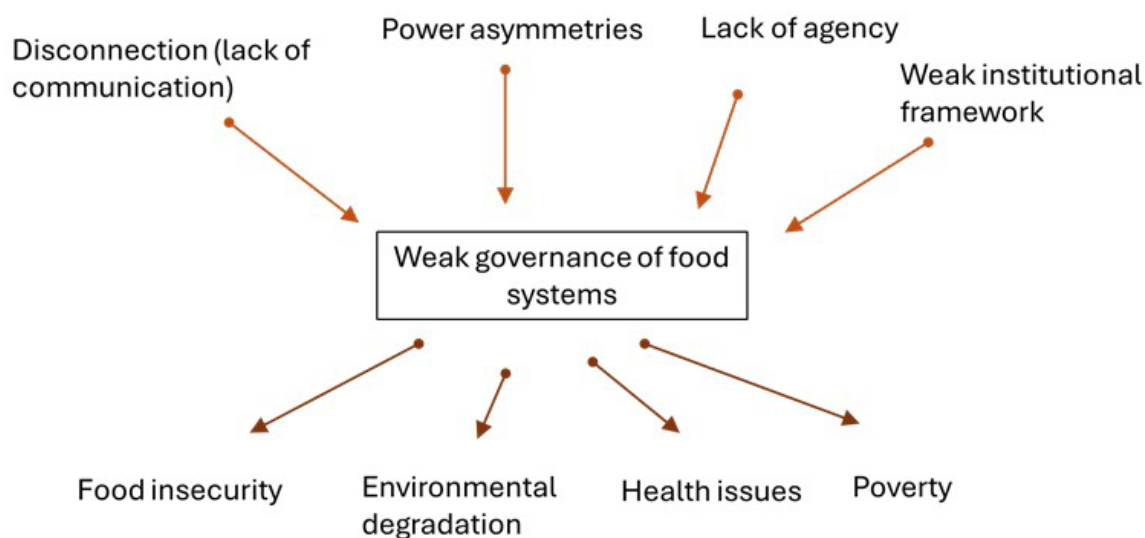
Disconnection (lack of communication)

Power asymmetries

Lack of agency

Weak institutional framework

Weak governance of food systems

Food insecurity

Environmental degradation

Health issues

Poverty